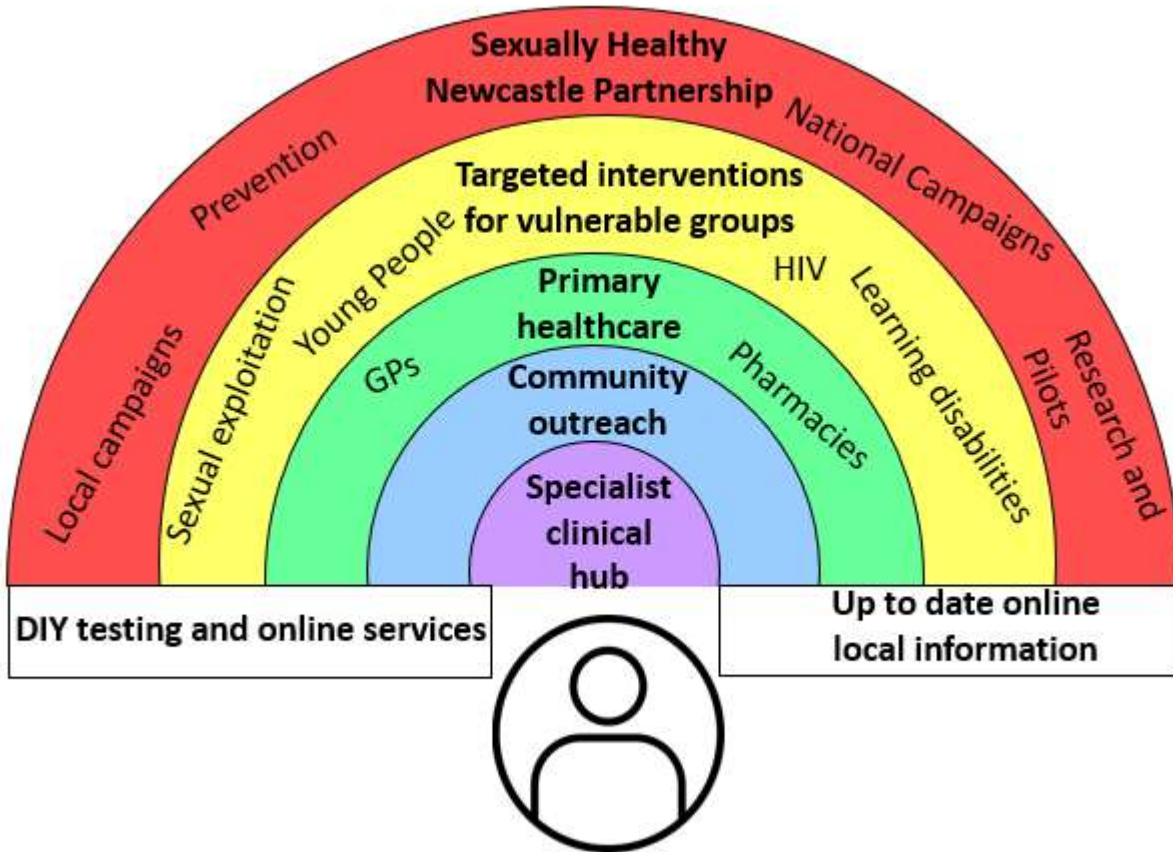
Sexually Healthy
Newcastle Partnership

Prevention

National Campaigns

Local campaigns

Research and Pilots

Targeted interventions for vulnerable groups

Young People

HIV

Sexual exploitation

Learning disabilities

Primary healthcare

GPs

Pharmacies

Community outreach

Specialist clinical hub

DIY testing and online services

Up to date online local information